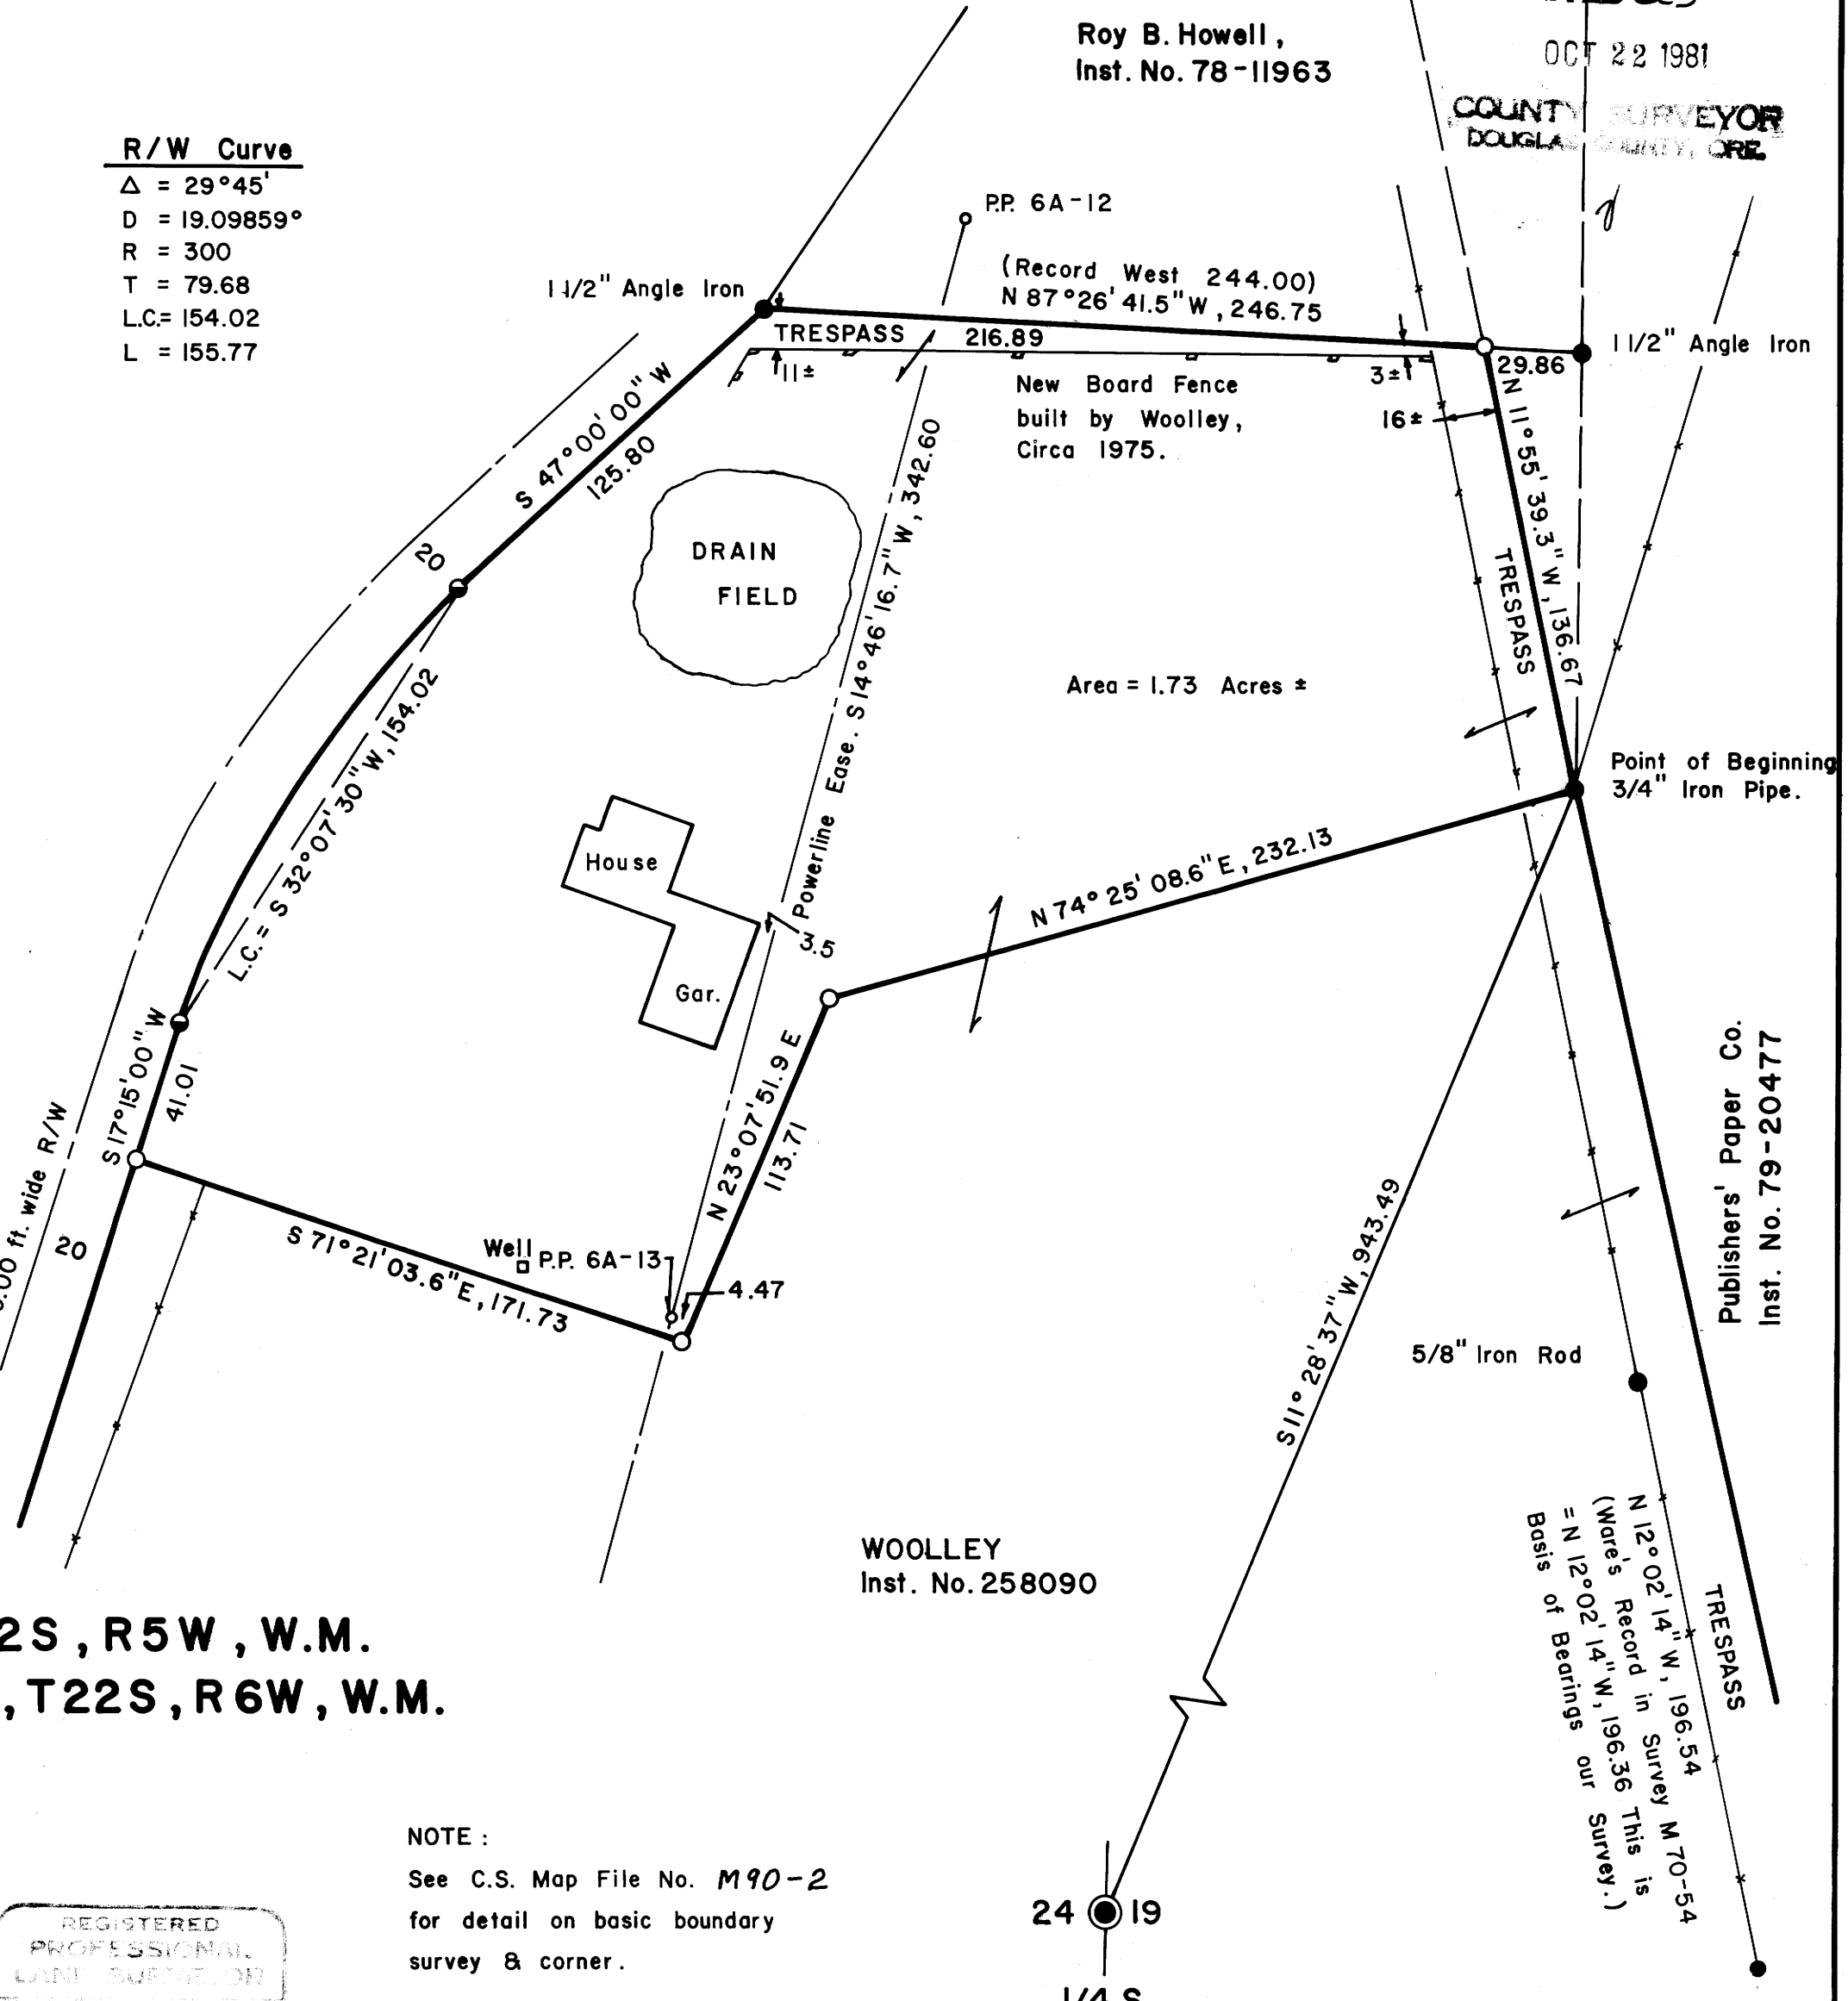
Roy B. Howell,
Inst. No. 78-11963

OCT 22 1981
COUNTY SURVEYOR
DOUGLAS COUNTY, ORE.

R/W Curve
$\Delta$ = 29°45'
D = 19.09859°
R = 300
T = 79.68
L.C.= 154.02
L = 155.77

P.P. 6A-12

1 1/2" Angle Iron

(Record West 244.00)
N 87°26' 41.5"W, 246.75

TRESPASS
216.89

1 1/2" Angle Iron

11±
3±
29.86
16±

New Board Fence built by Woolley, Circa 1975.

S 47°00' 00" W
125.80

20

DRAIN FIELD

S14°46' 16.7"W, 342.60

N 11°55' 39.3"W, 136.67

TRESPASS

Area = 1.73 Acres ±

Point of Beginning
3/4" Iron Pipe.

L.C. = S 32°07' 30" W, 154.02

Powerline Ease.

House

3.5

N 74° 25' 08.6" E, 232.13

Gar.

S17°15'00" W
41.01

N 23°07' 51.9 E
113.71

.00 ft. wide R/W

20

S 71°21' 03.6"E, 171.73

Well
P.P. 6A-13
4.47

S11°28' 37" W, 943.49

Publishers' Paper Co.
Inst. No. 79-20477

5/8" Iron Rod

WOOLLEY
Inst. No. 258090

N 12°02' 14"W, 196.54
(Ware's Record in Survey M70-54
= N 12°02' 14"W, 196.36 This is
Basis of Bearings our Survey.)

TRESPASS

2S, R5W, W.M.
, T22S, R6W, W.M.

NOTE:
See C.S. Map File No. M90-2
for detail on basic boundary
survey & corner.

24 19
1/4 S

REGISTERED
PROFESSIONAL
LAND SURVEYOR